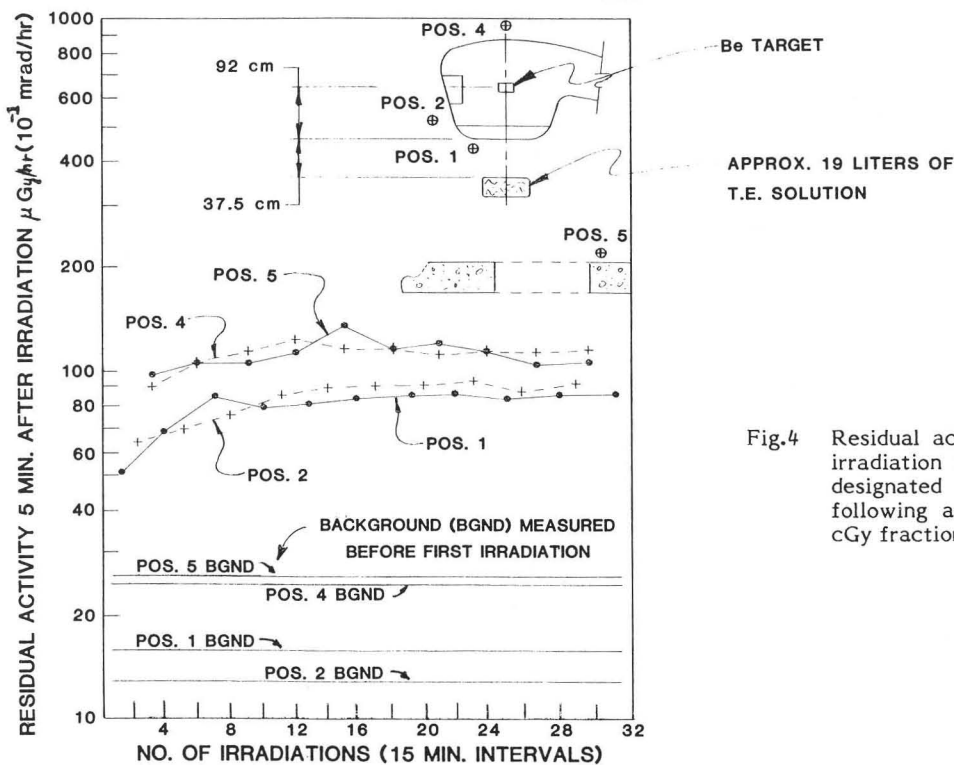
1000
800
600
400
200
100
80
60
40
20
10

RESIDUAL ACTIVITY 5 MIN. AFTER IRRADIATION $\mu$ Gy/hr ($10^{-1}$ mrad/hr)

4
8
12
16
20
24
28
32

NO. OF IRRADIATIONS (15 MIN. INTERVALS)

POS. 4
92 cm
POS. 2
POS. 1
37.5 cm
Be TARGET
APPROX. 19 LITERS OF T.E. SOLUTION
POS. 5
POS. 5
POS. 4
POS. 1
POS. 2
BACKGROUND (BGND) MEASURED BEFORE FIRST IRRADIATION
POS. 5 BGND
POS. 4 BGND
POS. 1 BGND
POS. 2 BGND

Fig.4 Residual ac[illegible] irradiation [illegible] designated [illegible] following a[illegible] cGy fraction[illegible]